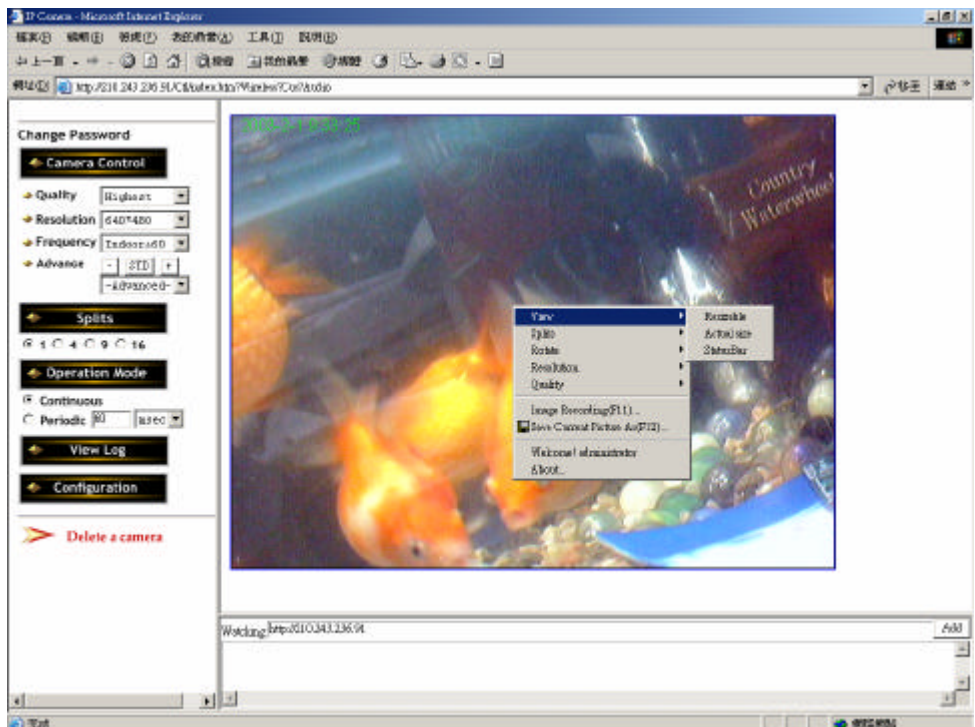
IP Camera - Microsoft Internet Explorer

檔案(F) 編輯(E) 檢視(V) 我的最愛(A) 工具(T) 說明(H)

上一頁

網址(D) http://210.243.236.91/CGI/ultra.htm?Wireless?Cn?Audio

移至 連結

Change Password

Camera Control

Quality Highest

Resolution 640*480

Frequency Indoor,60

Advance - STD +

-Advanced-

Splits

1 4 9 16

Operation Mode

Continuous

Periodic 80 msec

View Log

Configuration

Delete a camera

2003-3-1 8:53:25

Country Waterwheel

View

Splits

Rotate

Resolution

Quality

Image Recording(F11)...

Save Current Picture As(F12)...

Welcome! administrator

About...

Resizable

Actual size

StatusBar

Watching http://210.243.236.91

Add

完成

網際網路